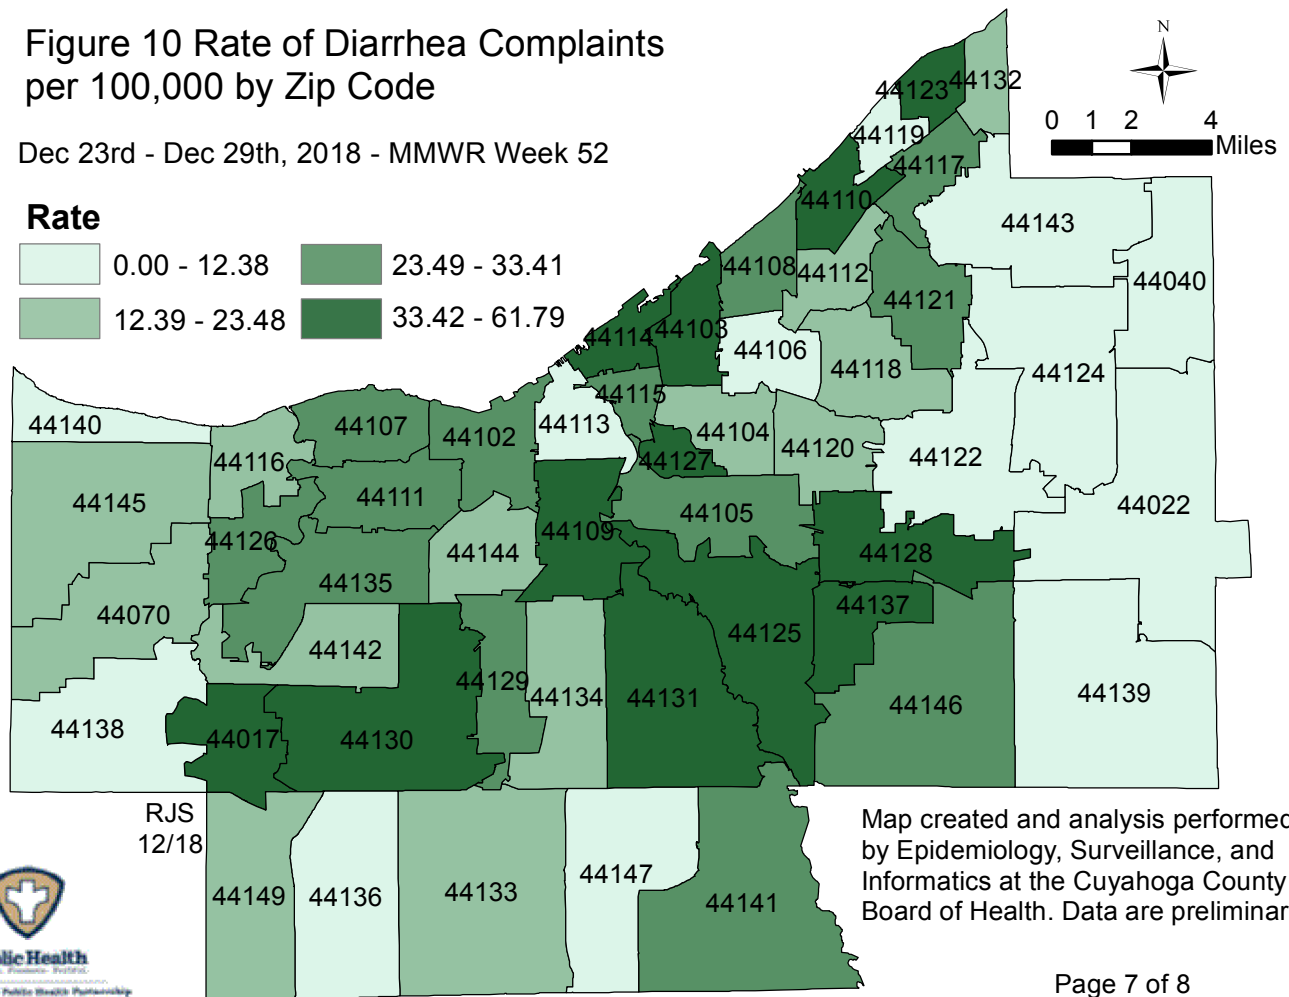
Figure 10 Rate of Diarrhea Complaints per 100,000 by Zip Code

Dec 23rd - Dec 29th, 2018 - MMWR Week 52

Rate
0.00 - 12.38
12.39 - 23.48
23.49 - 33.41
33.42 - 61.79

N
0 1 2 4 Miles

44123 44132 44119 44117 44110 44143 44040 44108 44112 44121 44114 44103 44106 44118 44124 44115 44140 44107 44102 44113 44104 44120 44122 44116 44127 44145 44111 44105 44022 44109 44128 44126 44144 44135 44137 44070 44125 44142 44129 44134 44131 44146 44139 44138 44017 44130

RJS 12/18

44149 44136 44133 44147 44141

Map created and analysis performec by Epidemiology, Surveillance, and Informatics at the Cuyahoga County Board of Health. Data are preliminar

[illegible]lic Health

Page 7 of 8